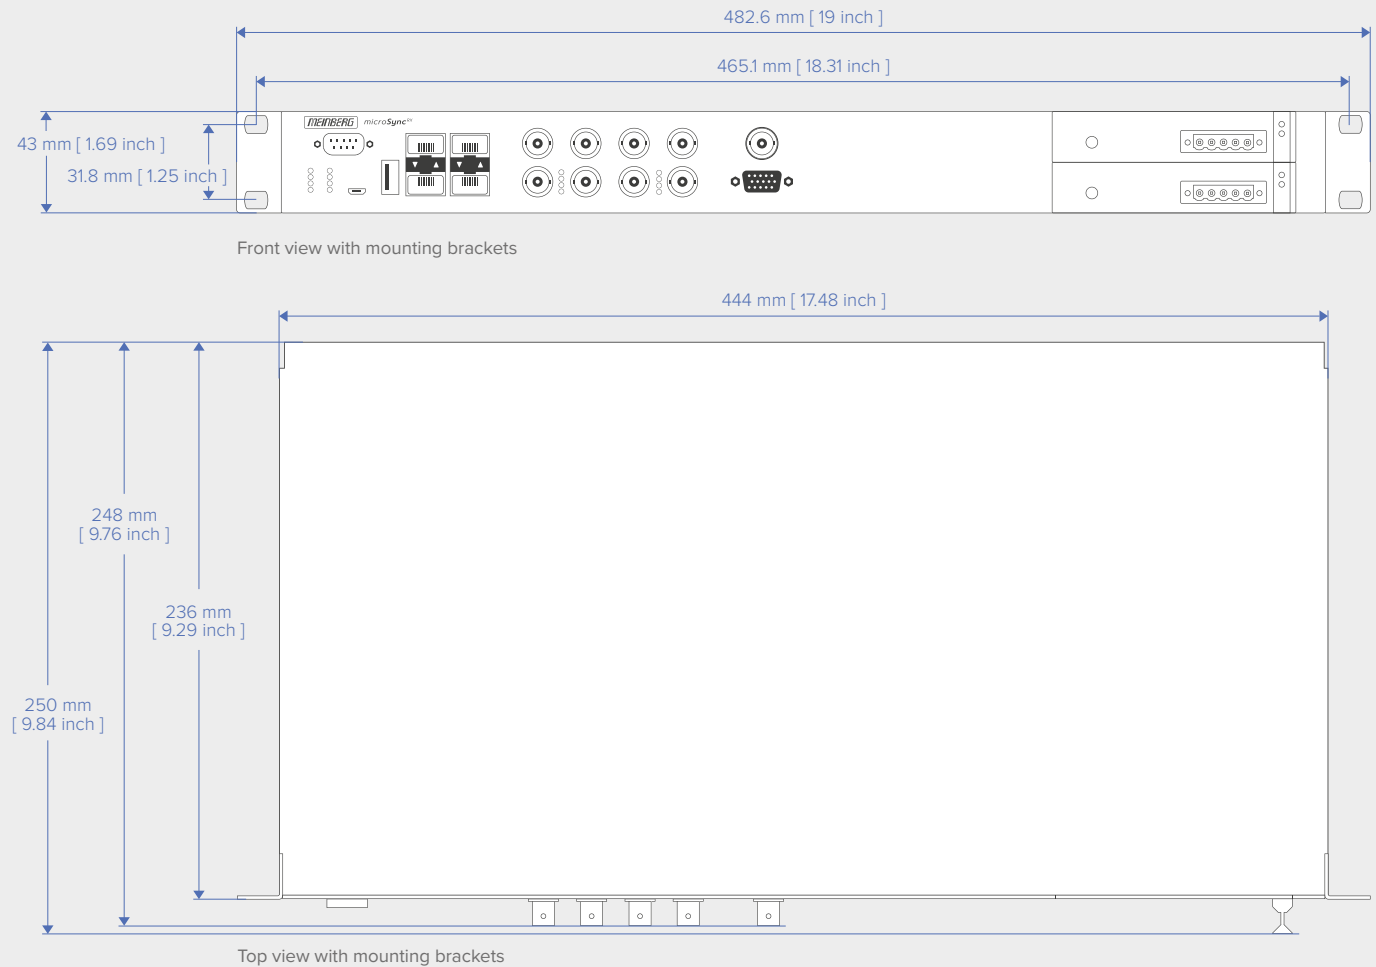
482.6 mm [ 19 inch ]

465.1 mm [ 18.31 inch ]

43 mm [ 1.69 inch ]

31.8 mm [ 1.25 inch ]

MEINBERG microSync

Front view with mounting brackets

444 mm [ 17.48 inch ]

248 mm
[ 9.76 inch ]

236 mm
[ 9.29 inch ]

250 mm
[ 9.84 inch ]

Top view with mounting brackets